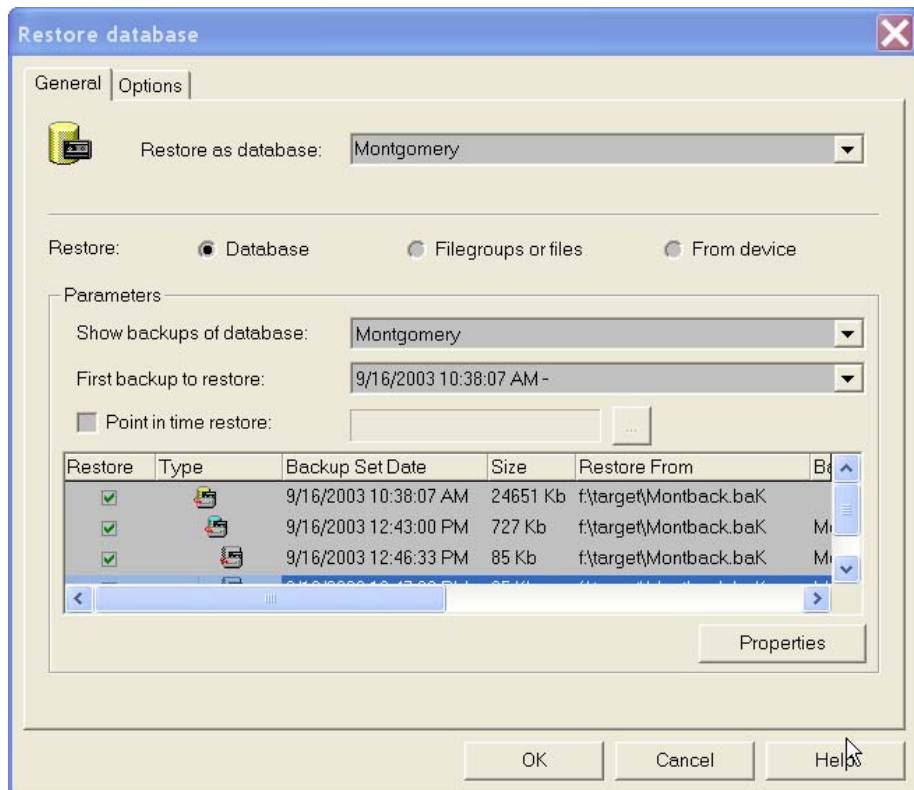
Restore database

General | Options

Restore as database: Montgomery

Restore: Database Filegroups or files From device

Parameters

Show backups of database: Montgomery

First backup to restore: 9/16/2003 10:38:07 AM -

Point in time restore:

| Restore | Type | Backup Set Date | Size | Restore From | Ba |
|---|---|---|---|---|---|
| | | 9/16/2003 10:38:07 AM | 24651 Kb | f:\target\Montback.baK | |
| | | 9/16/2003 12:43:00 PM | 727 Kb | f:\target\Montback.baK | M |
| | | 9/16/2003 12:46:33 PM | 85 Kb | f:\target\Montback.baK | M |
| | | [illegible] | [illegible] | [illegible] | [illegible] |

Properties

OK Cancel Help